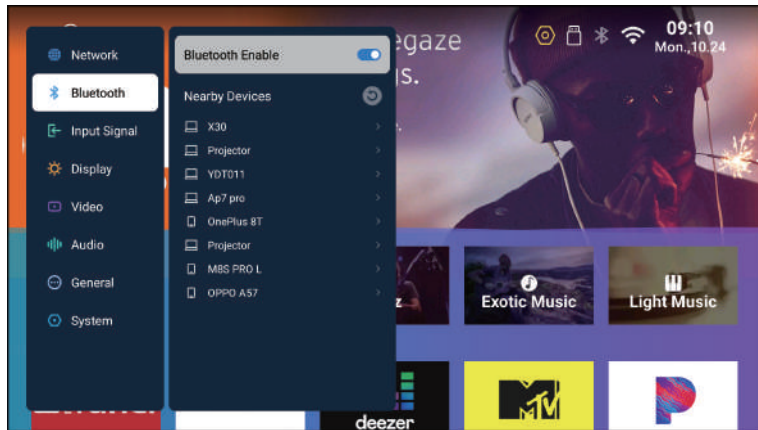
Network
Bluetooth
Input Signal
Display
Video
Audio
General
System

Bluetooth Enable
Nearby Devices
X30
Projector
YDT011
Ap7 pro
OnePlus 8T
Projector
M8S PRO L
OPPO A57

egaze
s.

09:10
Mon.,10.24

z
Exotic Music
Light Music
deezer